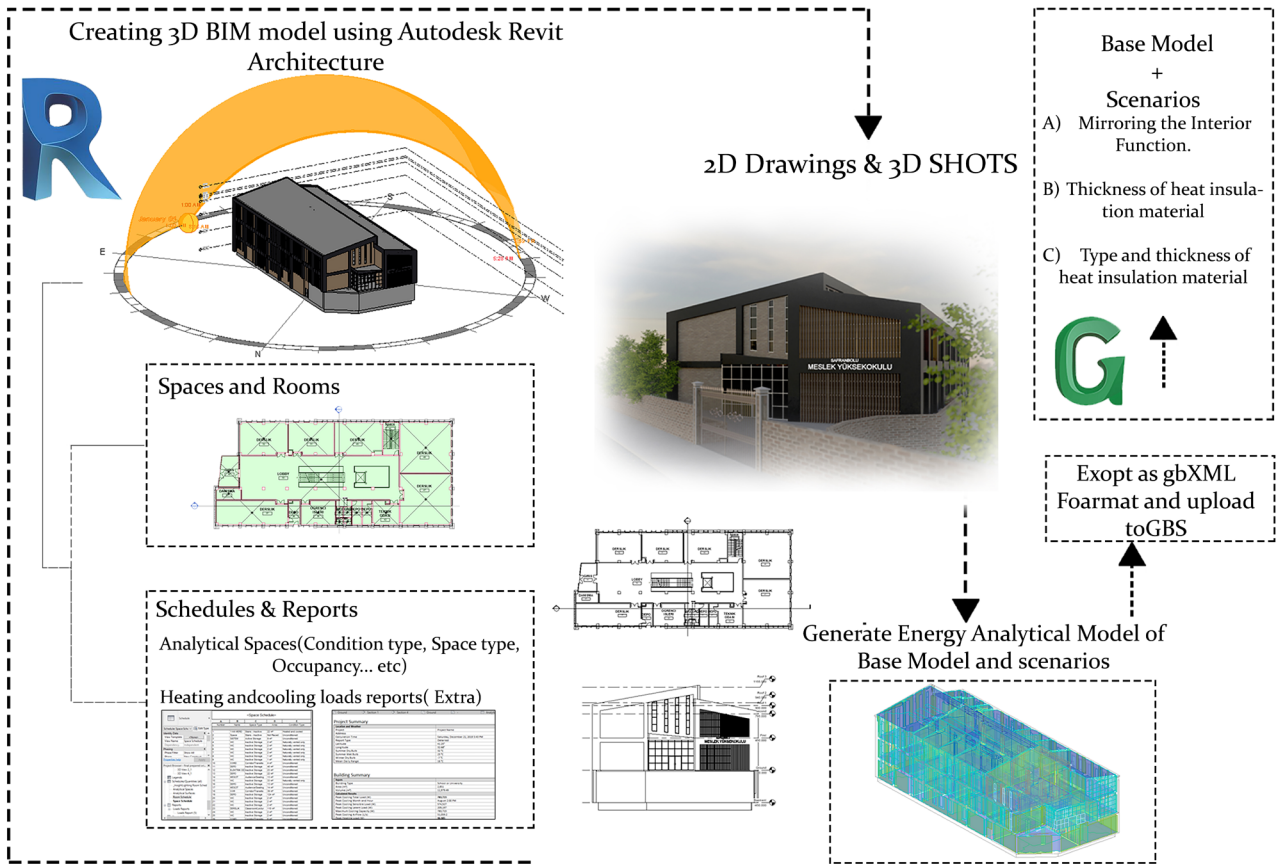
Creating 3D BIM model using Autodesk Revit Architecture

2D Drawings & 3D SHOTS

Base Model
+
Scenarios
A) Mirroring the Interior Function.

B) Thickness of heat insulation material

C) Type and thickness of heat insulation material

SAFRANBOLU
MESLEK YÜKSEKOKULU

Spaces and Rooms

Exopt as gbXML Foarmat and upload toGBS

Schedules & Reports

Analytical Spaces(Condition type, Space type, Occupancy... etc)

Heating andcooling loads reports( Extra)

Generate Energy Analytical Model of Base Model and scenarios

E
S
W
N

Project Summary

Building Summary